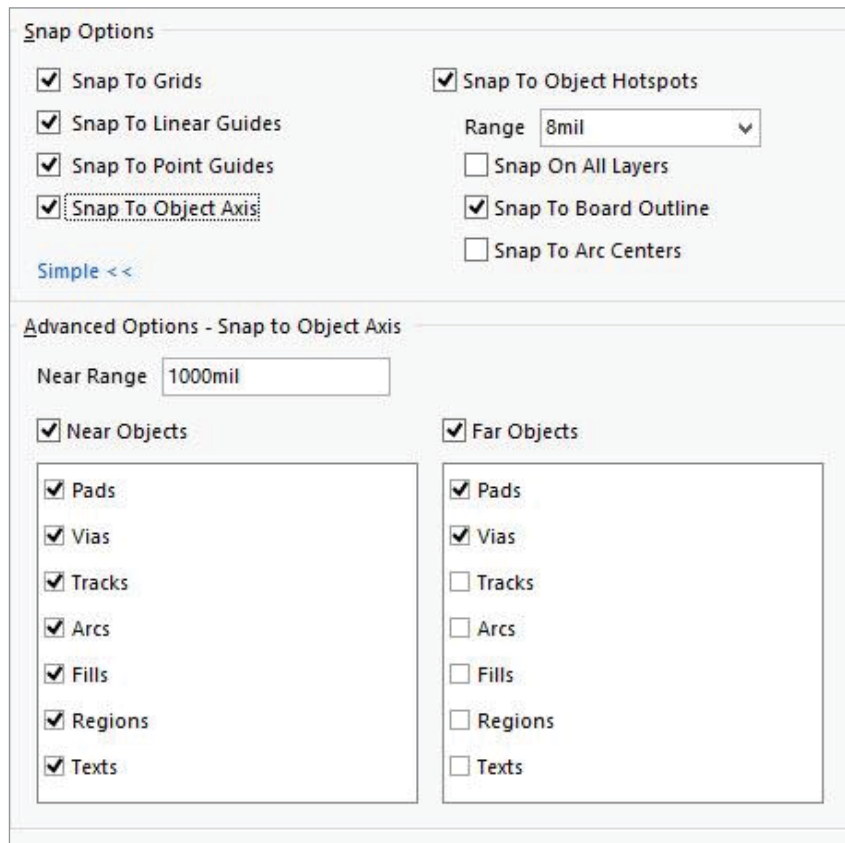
Snap Options

Snap To Grids

Snap To Linear Guides

Snap To Point Guides

Snap To Object Axis

Simple <<

Snap To Object Hotspots

Range 8mil

Snap On All Layers

Snap To Board Outline

Snap To Arc Centers

Advanced Options - Snap to Object Axis

Near Range 1000mil

Near Objects

Pads

Vias

Tracks

Arcs

Fills

Regions

Texts

Far Objects

Pads

Vias

Tracks

Arcs

Fills

Regions

Texts